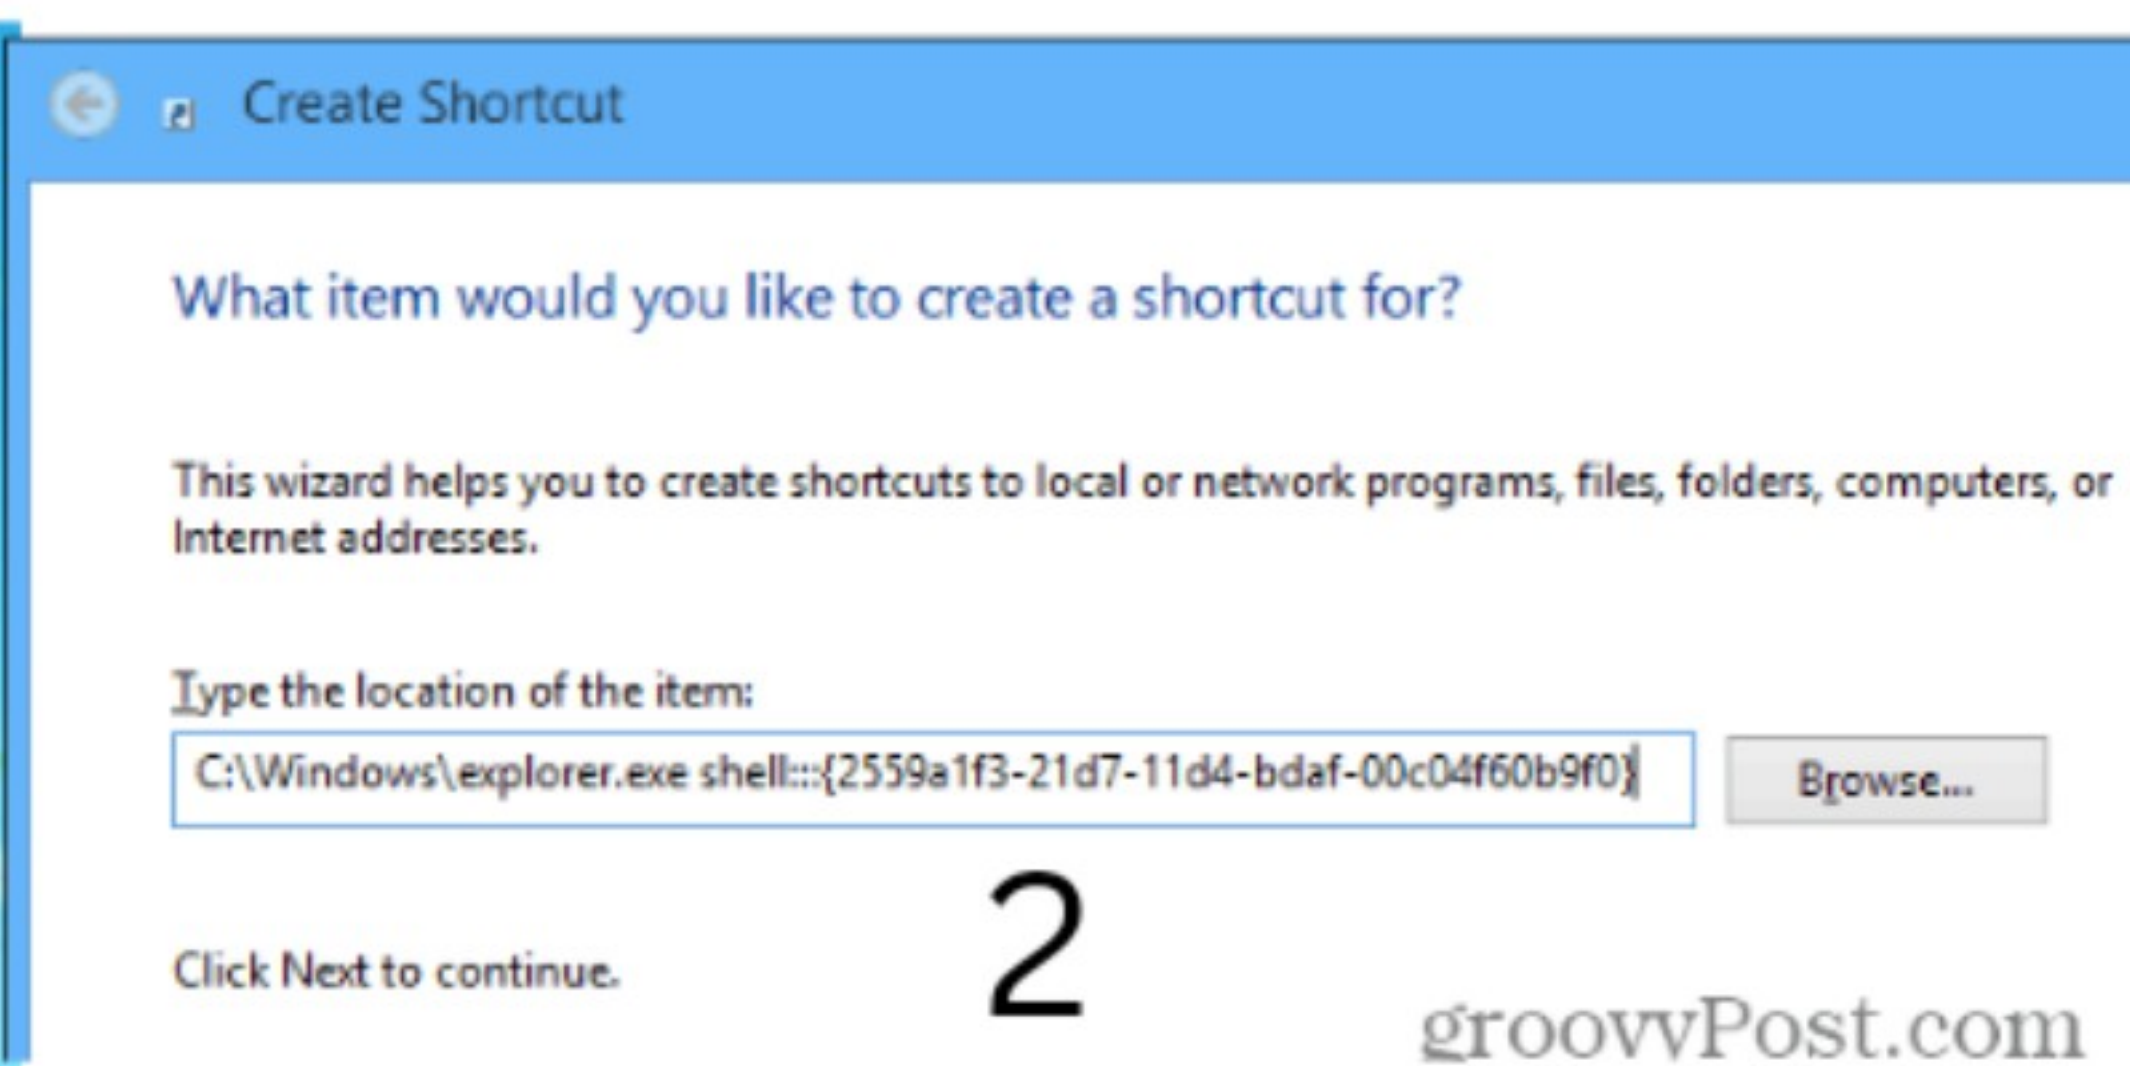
Create Shortcut

What item would you like to create a shortcut for?

This wizard helps you to create shortcuts to local or network programs, files, folders, computers, or Internet addresses.

Type the location of the item:

C:\Windows\explorer.exe shell:::{2559a1f3-21d7-11d4-bdaf-00c04f60b9f0}

Browse...

2

Click Next to continue.

groovyPost.com